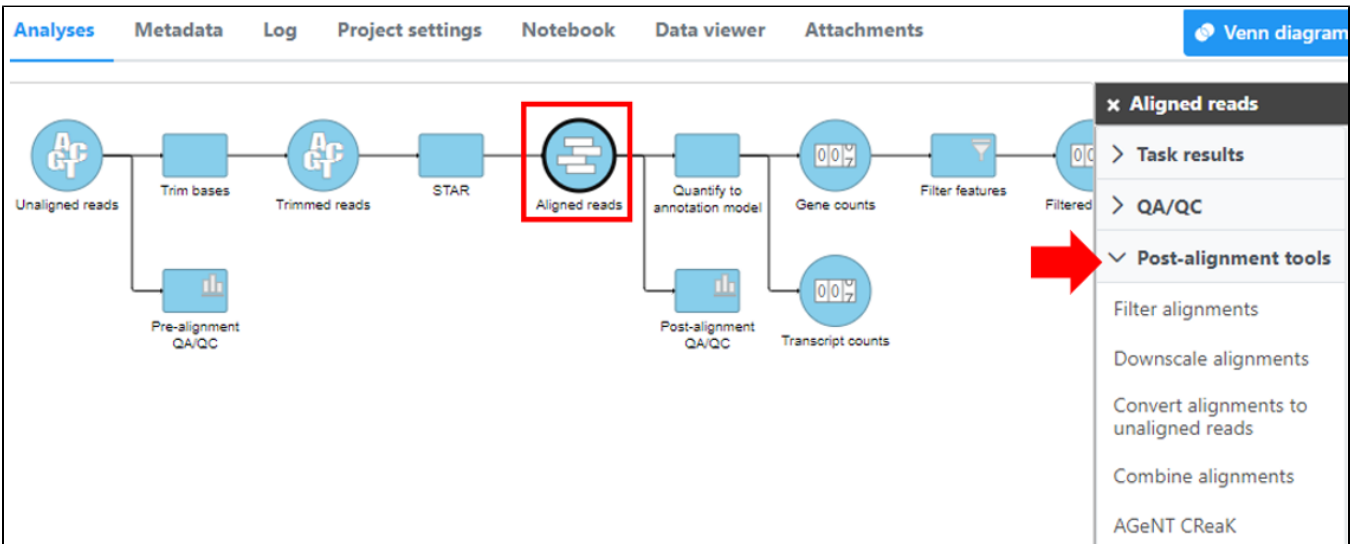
Analyses Metadata Log Project settings Notebook Data viewer Attachments

Venn diagram

Unaligned reads

Trim bases

Trimmed reads

STAR

Aligned reads

Quantify to annotation model

Gene counts

Filter features

Filtered

Pre-alignment QA/QC

Post-alignment QA/QC

Transcript counts

× Aligned reads

Task results

QA/QC

Post-alignment tools

Filter alignments

Downscale alignments

Convert alignments to unaligned reads

Combine alignments

AGeNT CReaK